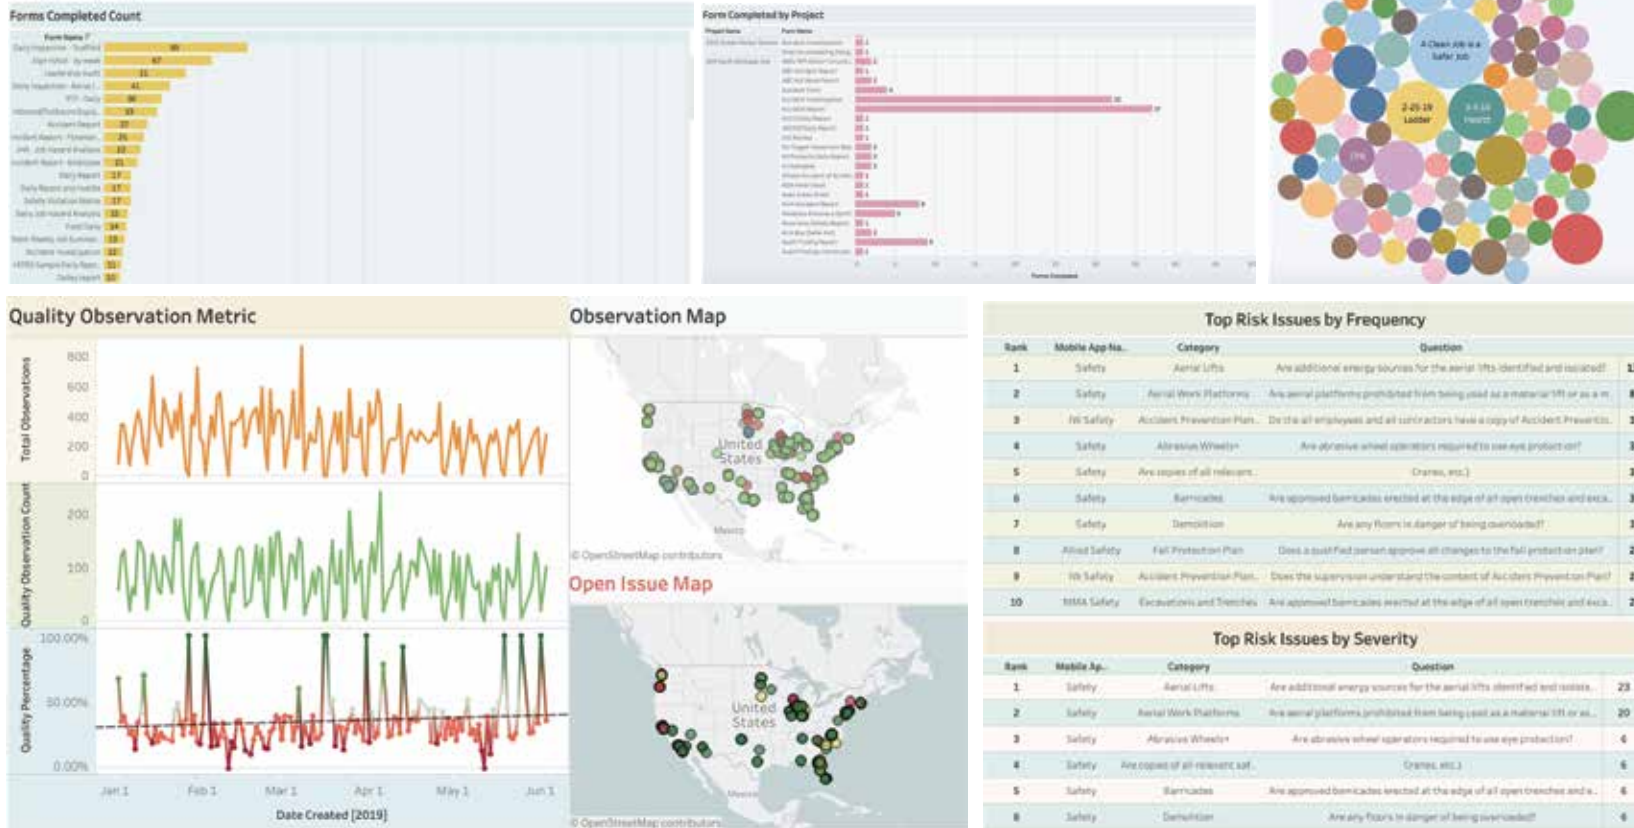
Forms Completed Count

Form Name

Form Completed by Project

Project Name | Form Name

Form Completed

A Clean Job is a Safer Job

2-25-19 Ladder

Quality Observation Metric

Total Observations

800
600
400
200
0

Quality Observation Count

200
100
0

Quality Percentage

100.00%
50.00%
0.00%

Jan 1 Feb 1 Mar 1 Apr 1 May 1 Jun 1

Date Created [2019]

Observation Map

United States

Mexico

© OpenStreetMap contributors

Open Issue Map

United States

Mexico

© OpenStreetMap contributors

Top Risk Issues by Frequency

| Rank | Mobile App Na.. | Category | Question |
|---|---|---|---|
| 1 | Safety | Aerial Lifts | Are additional energy sources for the aerial lifts identified and isolated? |
| 2 | Safety | Aerial Work Platforms | Are aerial platforms prohibited from being used as a material lift or as a m.. |
| 3 | NI Safety | Accident Prevention Plan.. | Do the all employees and all contractors have a copy of Accident Preventio.. |
| 4 | Safety | Abrasive Wheels+ | Are abrasive wheel operators required to use eye protection? |
| 5 | Safety | Are copies of all relevant.. | Cranes, etc.) |
| 6 | Safety | Barricades | Are approved barricades erected at the edge of all open trenches and exca.. |
| 7 | Safety | Demolition | Are any floors in danger of being overloaded? |
| 8 | Allied Safety | Fall Protection Plan | Does a qualified person approve all changes to the fall protection plan? |
| 9 | NI Safety | Accident Prevention Plan.. | Does the supervision understand the content of Accident Prevention Plan? |
| 10 | MMA Safety | Excavations and Trenches | Are approved barricades erected at the edge of all open trenches and exca.. |

Top Risk Issues by Severity

| Rank | Mobile Ap.. | Category | Question | |
|---|---|---|---|---|
| 1 | Safety | Aerial Lifts | Are additional energy sources for the aerial lifts identified and isolate.. | 23 |
| 2 | Safety | Aerial Work Platforms | Are aerial platforms prohibited from being used as a material lift or as a.. | 20 |
| 3 | Safety | Abrasive Wheels+ | Are abrasive wheel operators required to use eye protection? | 6 |
| 4 | Safety | Are copies of all relevant saf.. | Cranes, etc.) | 6 |
| 5 | Safety | Barricades | Are approved barricades erected at the edge of all open trenches and e.. | 6 |
| 6 | Safety | Demolition | Are any floors in danger of being overloaded? | 6 |